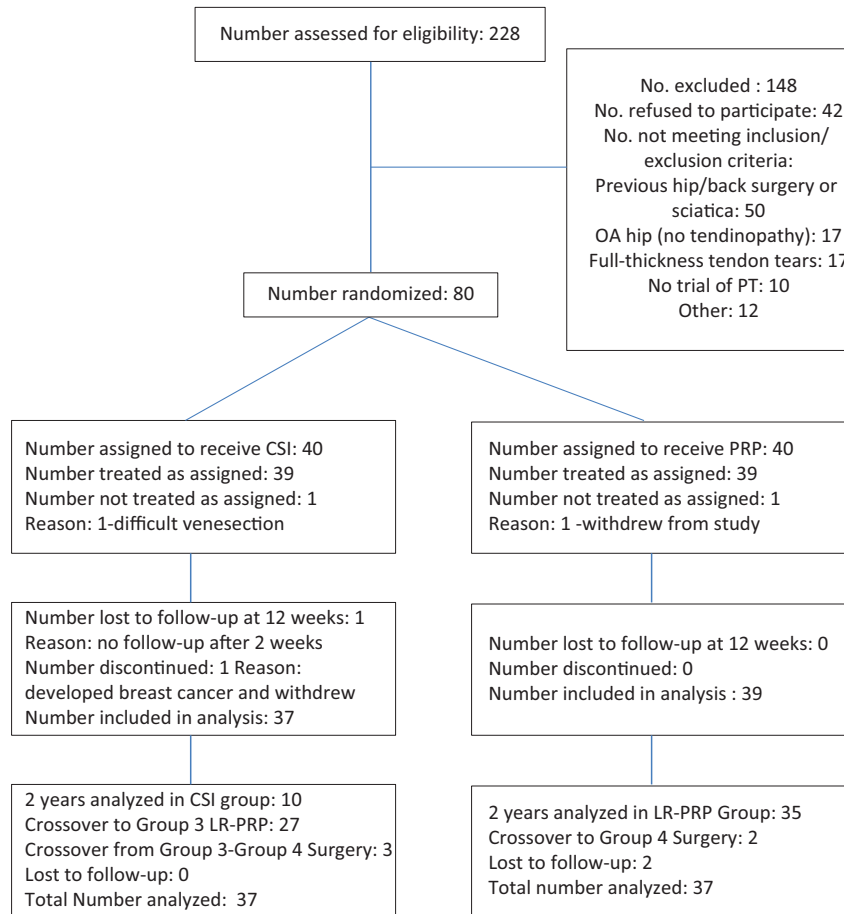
Number assessed for eligibility: 228

No. excluded : 148
No. refused to participate: 42
No. not meeting inclusion/exclusion criteria:
Previous hip/back surgery or sciatica: 50
OA hip (no tendinopathy): 17
Full-thickness tendon tears: 17
No trial of PT: 10
Other: 12

Number randomized: 80

Number assigned to receive CSI: 40
Number treated as assigned: 39
Number not treated as assigned: 1
Reason: 1-difficult venesection

Number assigned to receive PRP: 40
Number treated as assigned: 39
Number not treated as assigned: 1
Reason: 1 -withdrew from study

Number lost to follow-up at 12 weeks: 1
Reason: no follow-up after 2 weeks
Number discontinued: 1 Reason: developed breast cancer and withdrew
Number included in analysis: 37

Number lost to follow-up at 12 weeks: 0
Number discontinued: 0
Number included in analysis : 39

2 years analyzed in CSI group: 10
Crossover to Group 3 LR-PRP: 27
Crossover from Group 3-Group 4 Surgery: 3
Lost to follow-up: 0
Total Number analyzed: 37

2 years analyzed in LR-PRP Group: 35
Crossover to Group 4 Surgery: 2
Lost to follow-up: 2
Total number analyzed: 37